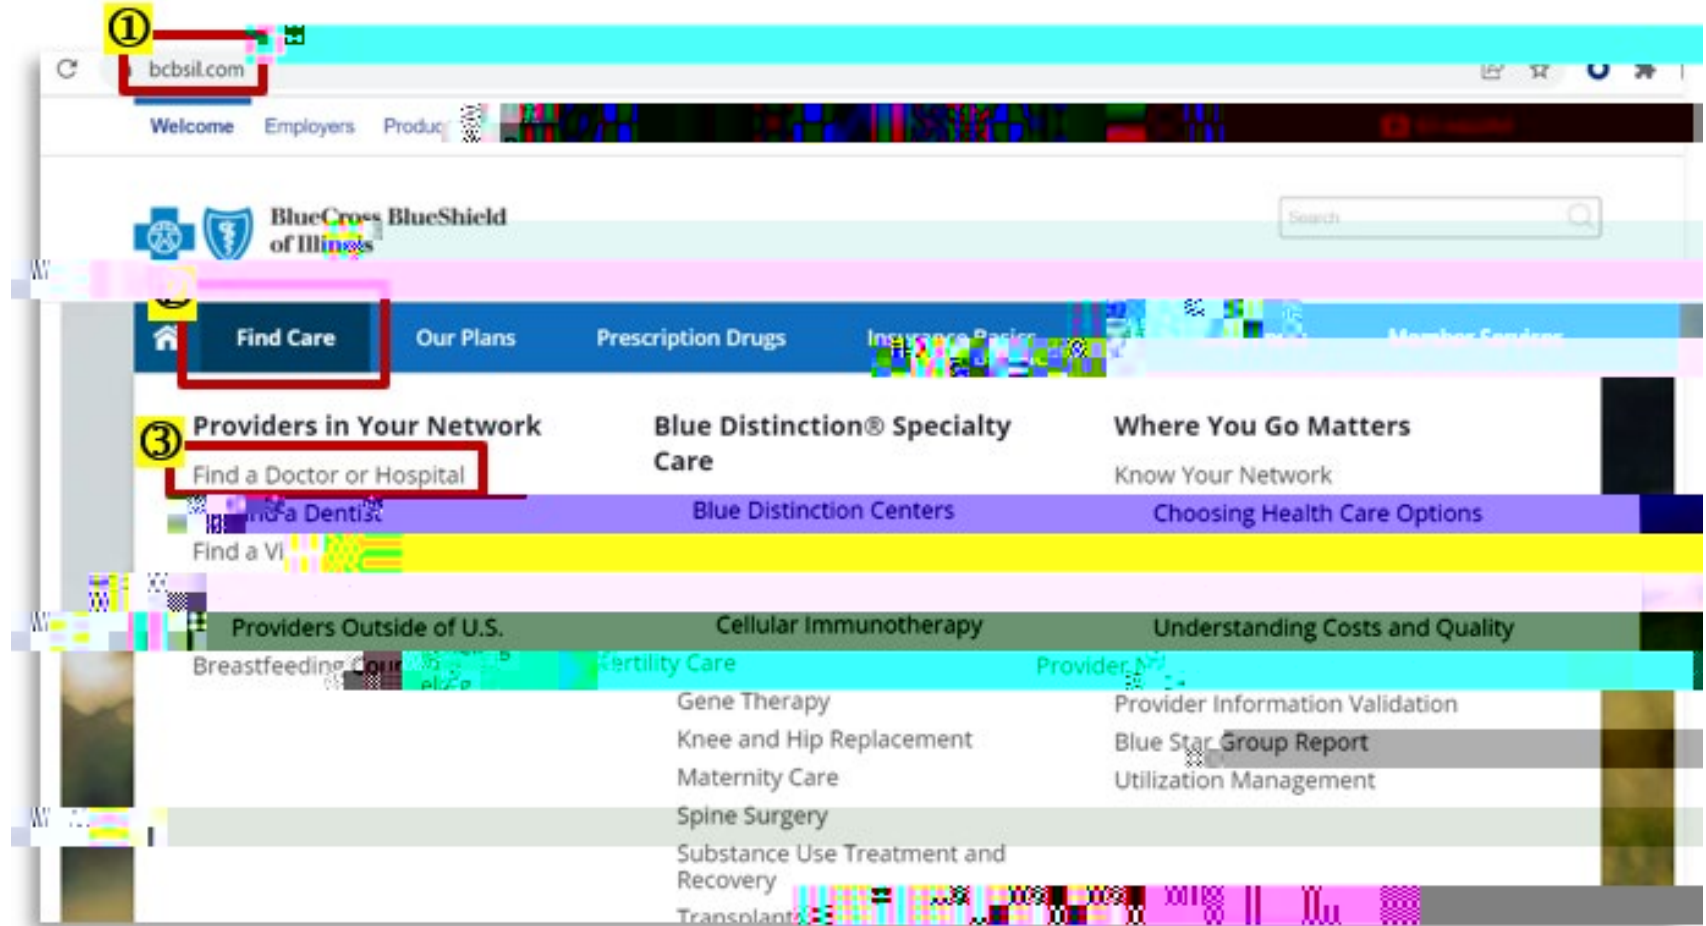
①
bcbsil.com

Welcome Employers Produc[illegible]

BlueCross BlueShield of Illinois

Search

②
Find Care
Our Plans
Prescription Drugs
Insurance Basics
Member Services

③
Providers in Your Network
Find a Doctor or Hospital
Find a Dentist
Find a Vi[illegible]
Providers Outside of U.S.
Breastfeeding Cou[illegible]

Blue Distinction® Specialty Care
Blue Distinction Centers
Cellular Immunotherapy
Fertility Care
Gene Therapy
Knee and Hip Replacement
Maternity Care
Spine Surgery
Substance Use Treatment and Recovery
Transplant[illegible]

Where You Go Matters
Know Your Network
Choosing Health Care Options
Understanding Costs and Quality
Provider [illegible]
Provider Information Validation
Blue Star Group Report
Utilization Management